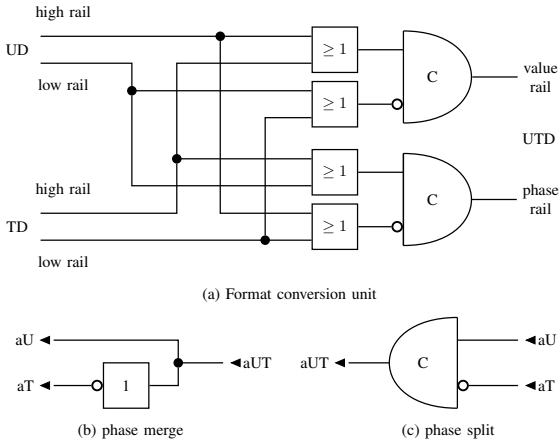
high rail

UD

low rail

$\geq 1$

$\geq 1$

C

value rail

UTD

high rail

$\geq 1$

$\geq 1$

C

phase rail

TD

low rail

(a) Format conversion unit

aU

aT

1

aUT

(b) phase merge

aUT

C

aU

aT

(c) phase split